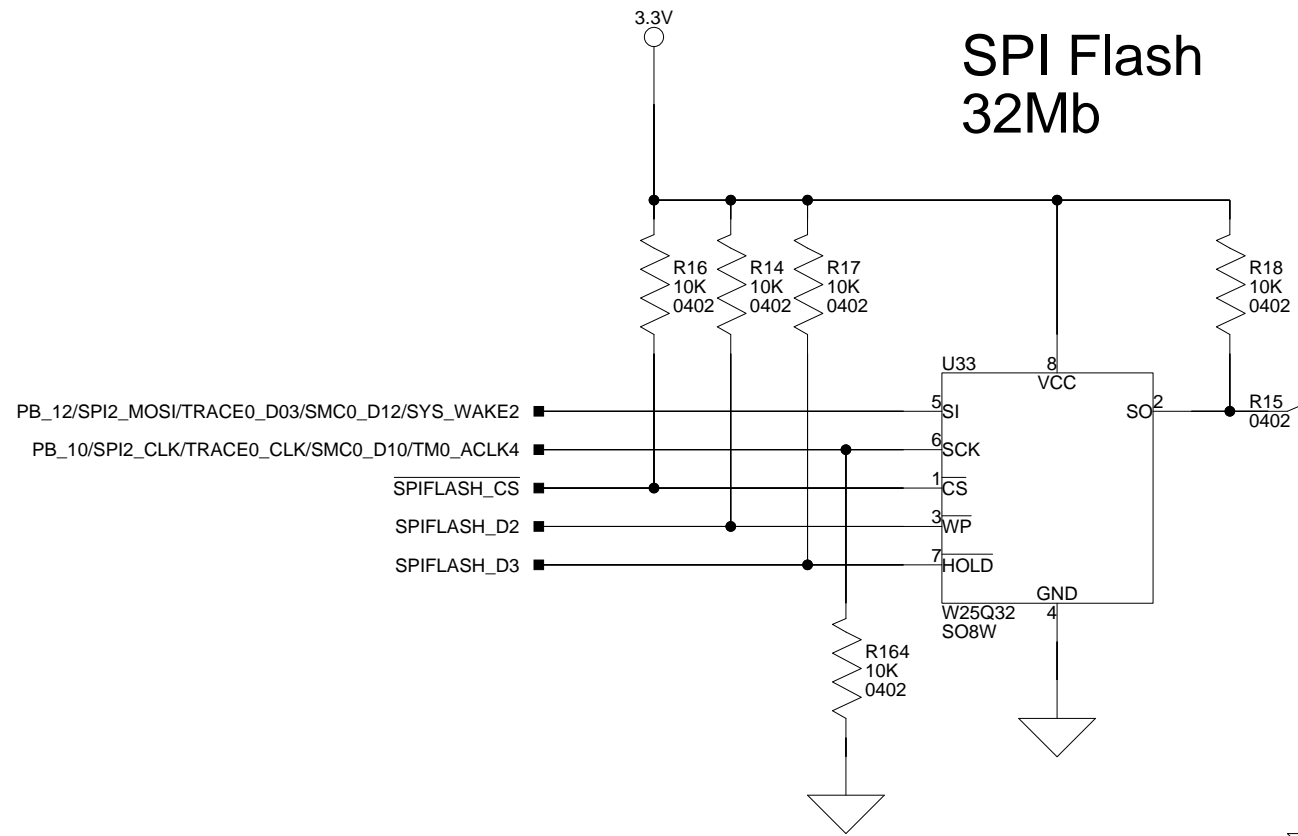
3.3V

SPI Flash
32Mb

R16
10K
0402

R14
10K
0402

R17
10K
0402

R18
10K
0402

U33
8
VCC

PB_12/SPI2_MOSI/TRACE0_D03/SMC0_D12/SYS_WAKE2
5 SI
SO 2
R15
0402

PB_10/SPI2_CLK/TRACE0_CLK/SMC0_D10/TM0_ACLK4
6 SCK

$\overline{\text{SPIFLASH\_CS}}$
1 $\overline{\text{CS}}$

SPIFLASH_D2
3 $\overline{\text{WP}}$

SPIFLASH_D3
7 $\overline{\text{HOLD}}$

GND
W25Q32
SO8W
4

R164
10K
0402